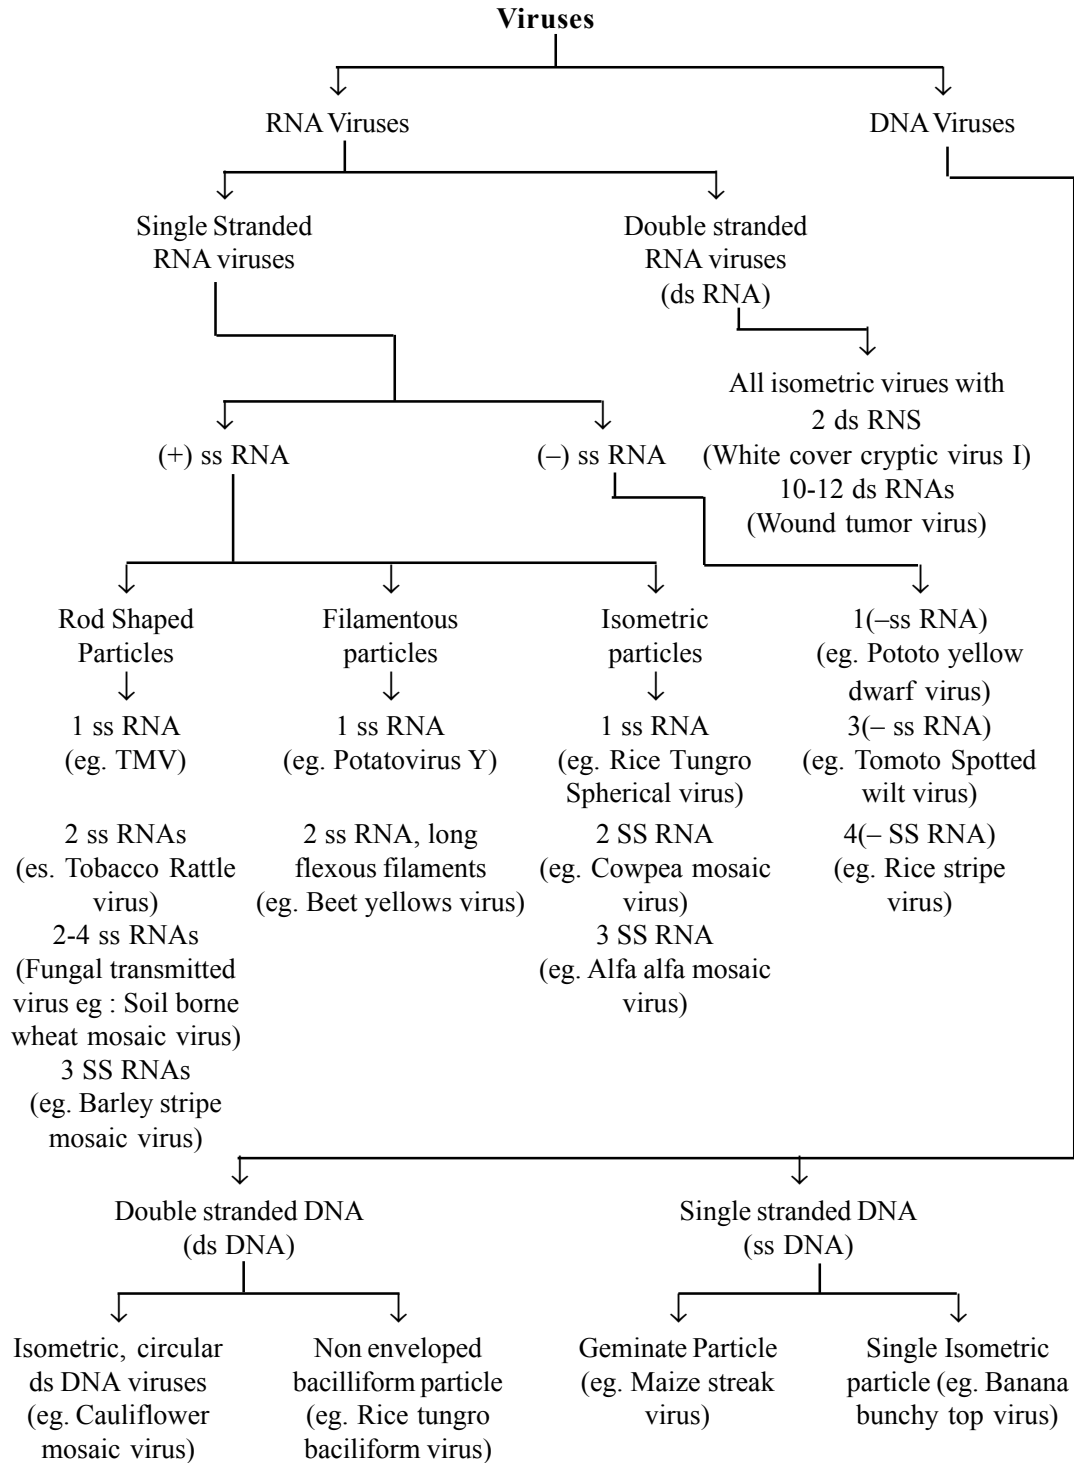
Viruses

RNA Viruses

DNA Viruses

Single Stranded RNA viruses

Double stranded RNA viruses (ds RNA)

All isometric virues with 2 ds RNS (White cover cryptic virus I) 10-12 ds RNAs (Wound tumor virus)

(+) ss RNA

(–) ss RNA

Rod Shaped Particles

1 ss RNA (eg. TMV)

2 ss RNAs (es. Tobacco Rattle virus) 2-4 ss RNAs (Fungal transmitted virus eg : Soil borne wheat mosaic virus) 3 SS RNAs (eg. Barley stripe mosaic virus)

Filamentous particles

1 ss RNA (eg. Potatovirus Y)

2 ss RNA, long flexous filaments (eg. Beet yellows virus)

Isometric particles

1 ss RNA (eg. Rice Tungro Spherical virus)

2 SS RNA (eg. Cowpea mosaic virus) 3 SS RNA (eg. Alfa alfa mosaic virus)

1(–ss RNA) (eg. Pototo yellow dwarf virus) 3(– ss RNA) (eg. Tomoto Spotted wilt virus) 4(– SS RNA) (eg. Rice stripe virus)

Double stranded DNA (ds DNA)

Single stranded DNA (ss DNA)

Isometric, circular ds DNA viruses (eg. Cauliflower mosaic virus)

Non enveloped bacilliform particle (eg. Rice tungro baciliform virus)

Geminate Particle (eg. Maize streak virus)

Single Isometric particle (eg. Banana bunchy top virus)